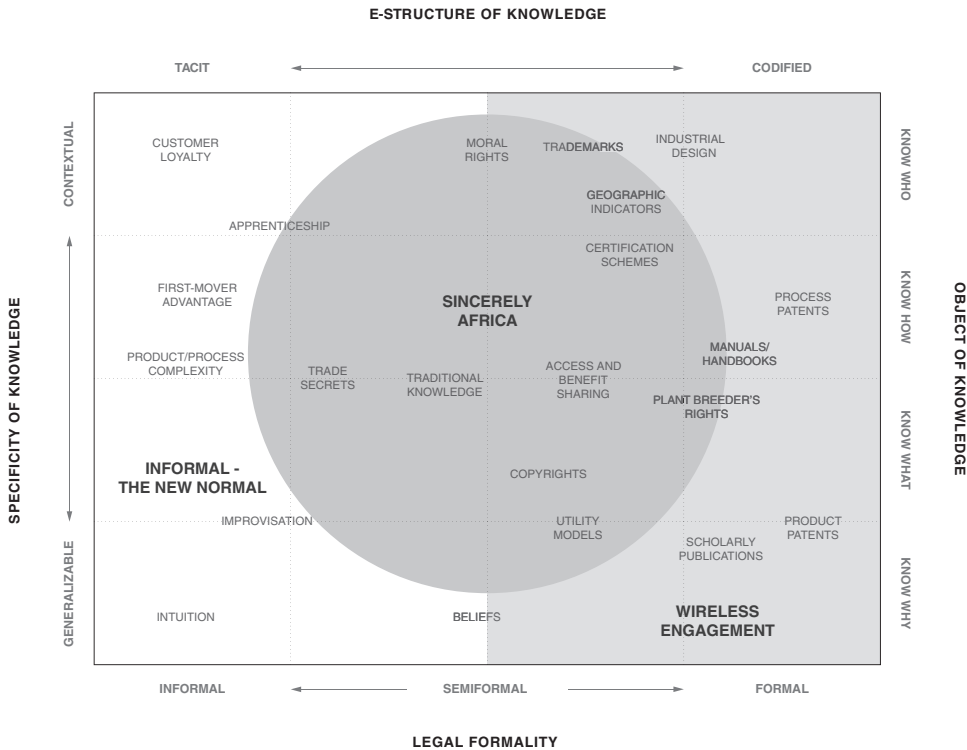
E-STRUCTURE OF KNOWLEDGE

TACIT

CODIFIED

CONTEXTUAL

GENERALIZABLE

SPECIFICITY OF KNOWLEDGE

KNOW WHO

KNOW HOW

KNOW WHAT

KNOW WHY

OBJECT OF KNOWLEDGE

CUSTOMER LOYALTY

MORAL RIGHTS

TRADEMARKS

INDUSTRIAL DESIGN

GEOGRAPHIC INDICATORS

APPRENTICESHIP

CERTIFICATION SCHEMES

FIRST-MOVER ADVANTAGE

SINCERELY AFRICA

PROCESS PATENTS

PRODUCT/PROCESS COMPLEXITY

TRADE SECRETS

TRADITIONAL KNOWLEDGE

ACCESS AND BENEFIT SHARING

MANUALS/ HANDBOOKS

PLANT BREEDER'S RIGHTS

INFORMAL - THE NEW NORMAL

COPYRIGHTS

IMPROVISATION

UTILITY MODELS

PRODUCT PATENTS

SCHOLARLY PUBLICATIONS

INTUITION

BELIEFS

WIRELESS ENGAGEMENT

INFORMAL

SEMIFORMAL

FORMAL

LEGAL FORMALITY